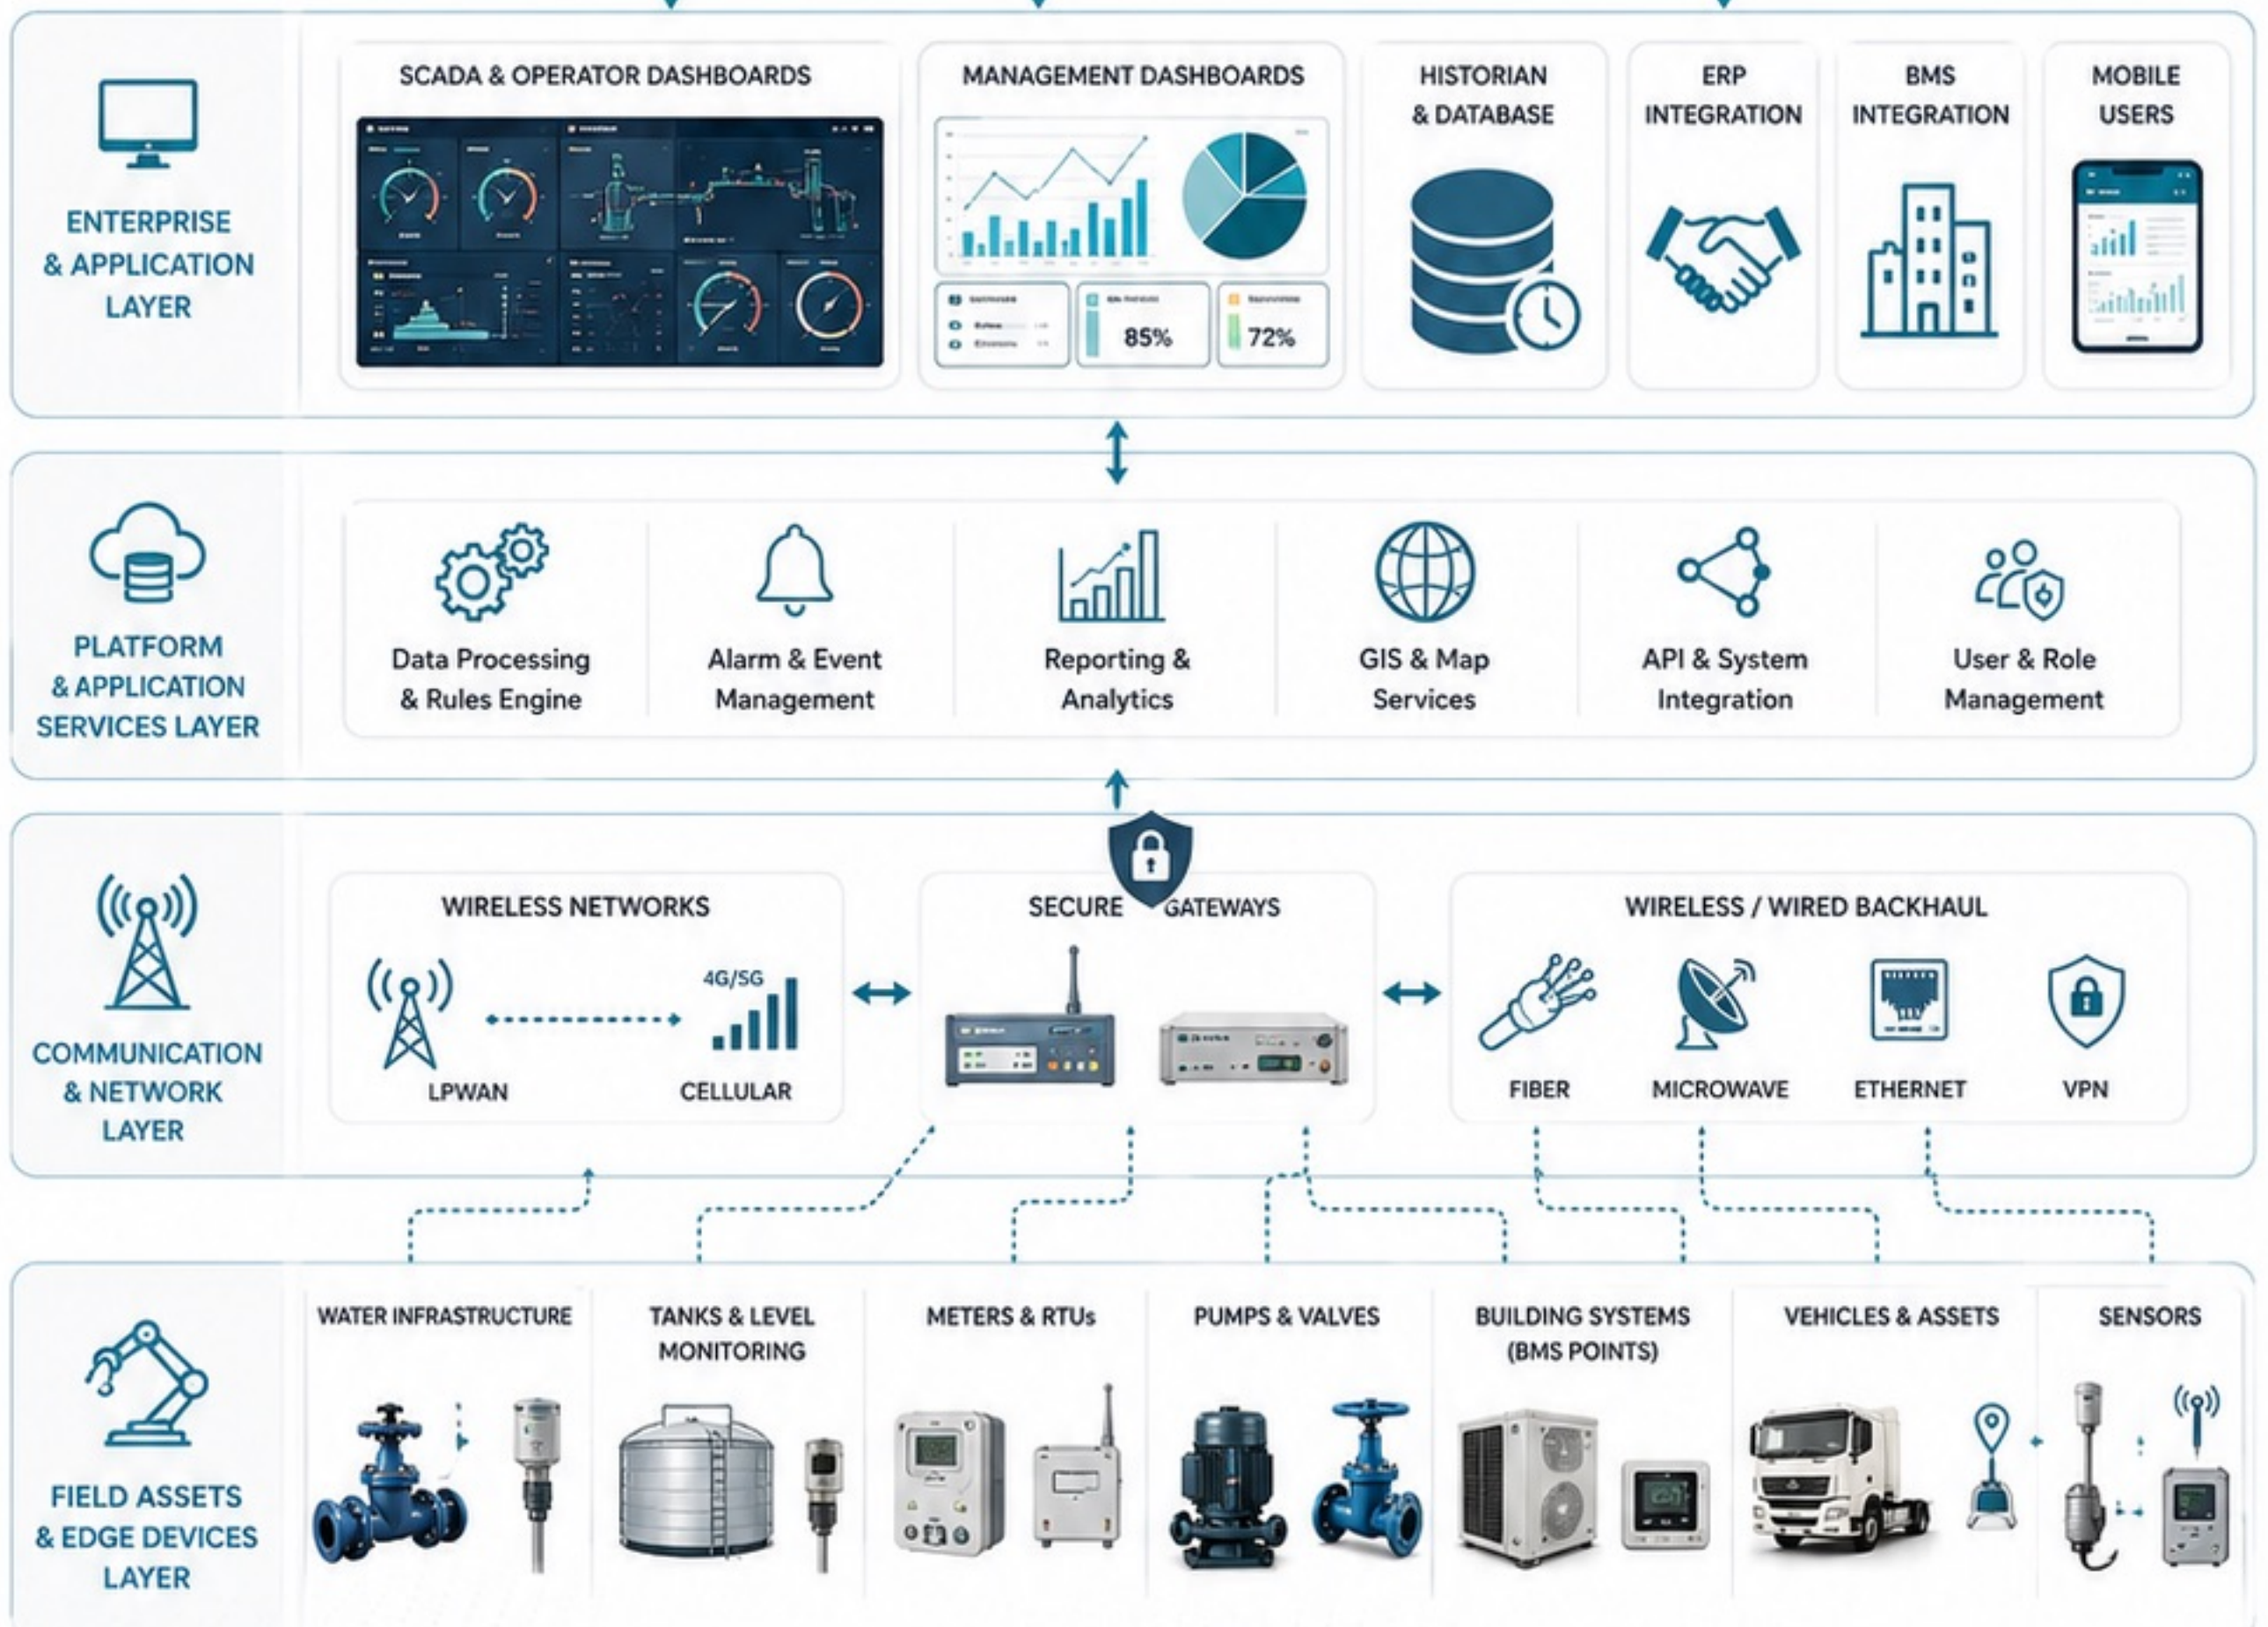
ENTERPRISE & APPLICATION LAYER

SCADA & OPERATOR DASHBOARDS

MANAGEMENT DASHBOARDS

85%

72%

HISTORIAN & DATABASE

ERP INTEGRATION

BMS INTEGRATION

MOBILE USERS

PLATFORM & APPLICATION SERVICES LAYER

Data Processing & Rules Engine

Alarm & Event Management

Reporting & Analytics

GIS & Map Services

API & System Integration

User & Role Management

COMMUNICATION & NETWORK LAYER

WIRELESS NETWORKS

LPWAN

4G/5G

CELLULAR

SECURE GATEWAYS

WIRELESS / WIRED BACKHAUL

FIBER

MICROWAVE

ETHERNET

VPN

FIELD ASSETS & EDGE DEVICES LAYER

WATER INFRASTRUCTURE

TANKS & LEVEL MONITORING

METERS & RTUs

PUMPS & VALVES

BUILDING SYSTEMS (BMS POINTS)

VEHICLES & ASSETS

SENSORS